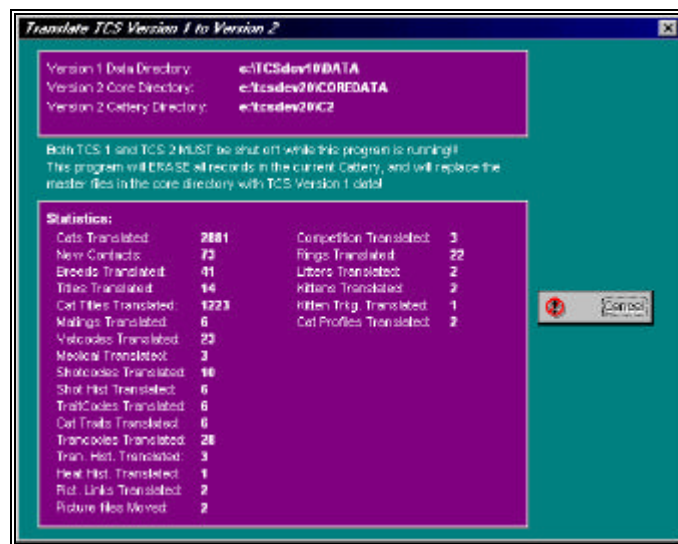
Translate TCS Version 1 to Version 2

Version 1 Data Directory: e:\TCSdev10\DATA
Version 2 Core Directory: e:\tcsdev20\COREDATA
Version 2 Cattery Directory: e:\tcsdev20\C2

Both TCS 1 and TCS 2 MUST be shut off while this program is running!! This program will ERASE all records in the current Cattery, and will replace the master files in the core directory with TCS Version 1 data!

Statistics:

| | | | |
|---|---|---|---|
| Cats Translated: | 2881 | Competition Translated: | 3 |
| New Contacts: | 73 | Rings Translated: | 22 |
| Breeds Translated: | 41 | Litters Translated: | 2 |
| Titles Translated: | 14 | Kittens Translated: | 2 |
| Cat Titles Translated: | 1223 | Kitten Trkg. Translated: | 1 |
| Mailings Translated: | 6 | Cat Profiles Translated: | 2 |
| Vetcodes Translated: | 23 | | |
| Medical Translated: | 3 | | |
| Shotcodes Translated: | 10 | | |
| Shot Hist Translated: | 6 | | |
| TraitCodes Translated: | 6 | | |
| Cat Traits Translated: | 6 | | |
| Trancodes Translated: | 28 | | |
| Tran. Hist. Translated: | 3 | | |
| Heat Hist. Translated: | 1 | | |
| Pict. Links Translated: | 2 | | |
| Picture files Moved: | 2 | | |

Cancel